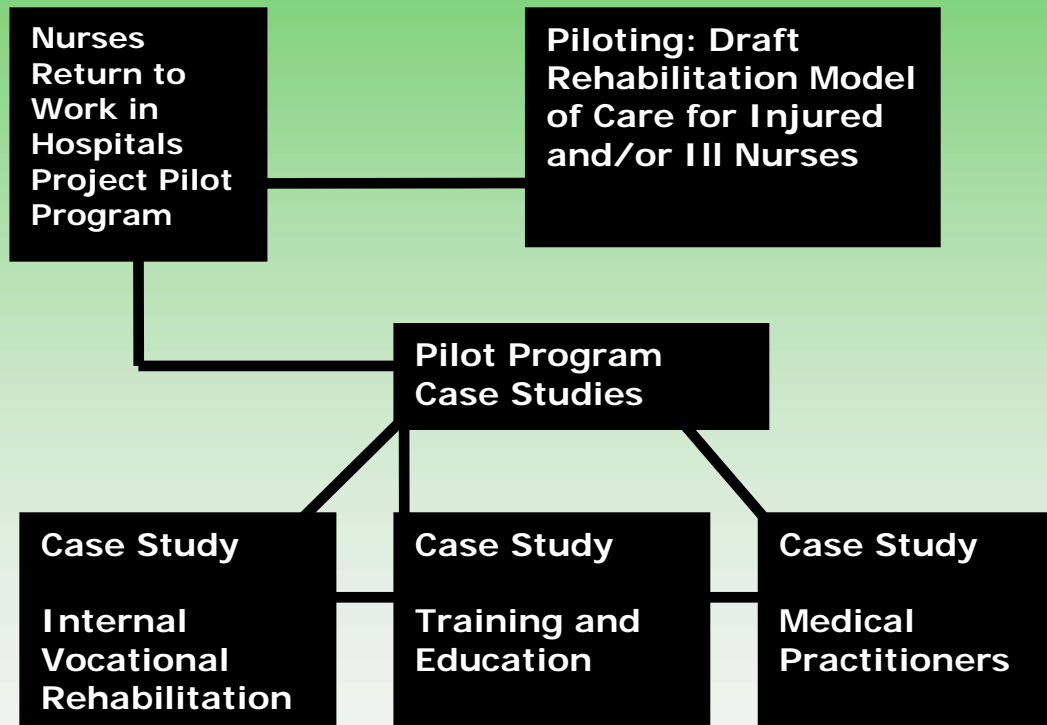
Nurses Return to Work in Hospitals Project Pilot Program

Piloting: Draft Rehabilitation Model of Care for Injured and/or Ill Nurses

Pilot Program Case Studies

Case Study

Internal Vocational Rehabilitation

Case Study

Training and Education

Case Study

Medical Practitioners